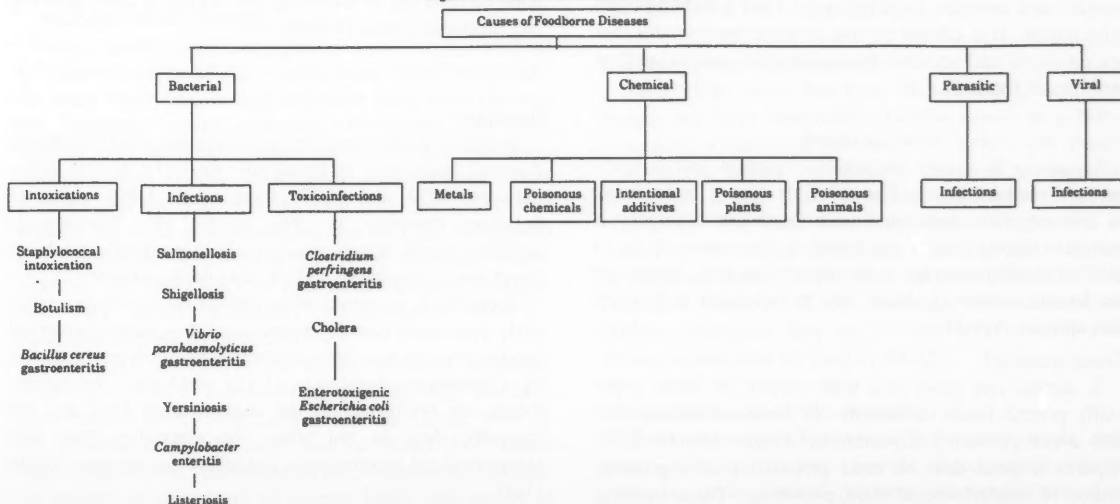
Causes of Foodborne Diseases

Bacterial

Chemical

Parasitic

Viral

Intoxications

Staphylococcal intoxication

Botulism

*Bacillus cereus* gastroenteritis

Infections

Salmonellosis

Shigellosis

*Vibrio parahaemolyticus* gastroenteritis

Yersiniosis

*Campylobacter* enteritis

Listeriosis

Toxicoinfections

*Clostridium perfringens* gastroenteritis

Cholera

Enterotoxigenic *Escherichia coli* gastroenteritis

Metals

Poisonous chemicals

Intentional additives

Poisonous plants

Poisonous animals

Infections

Infections